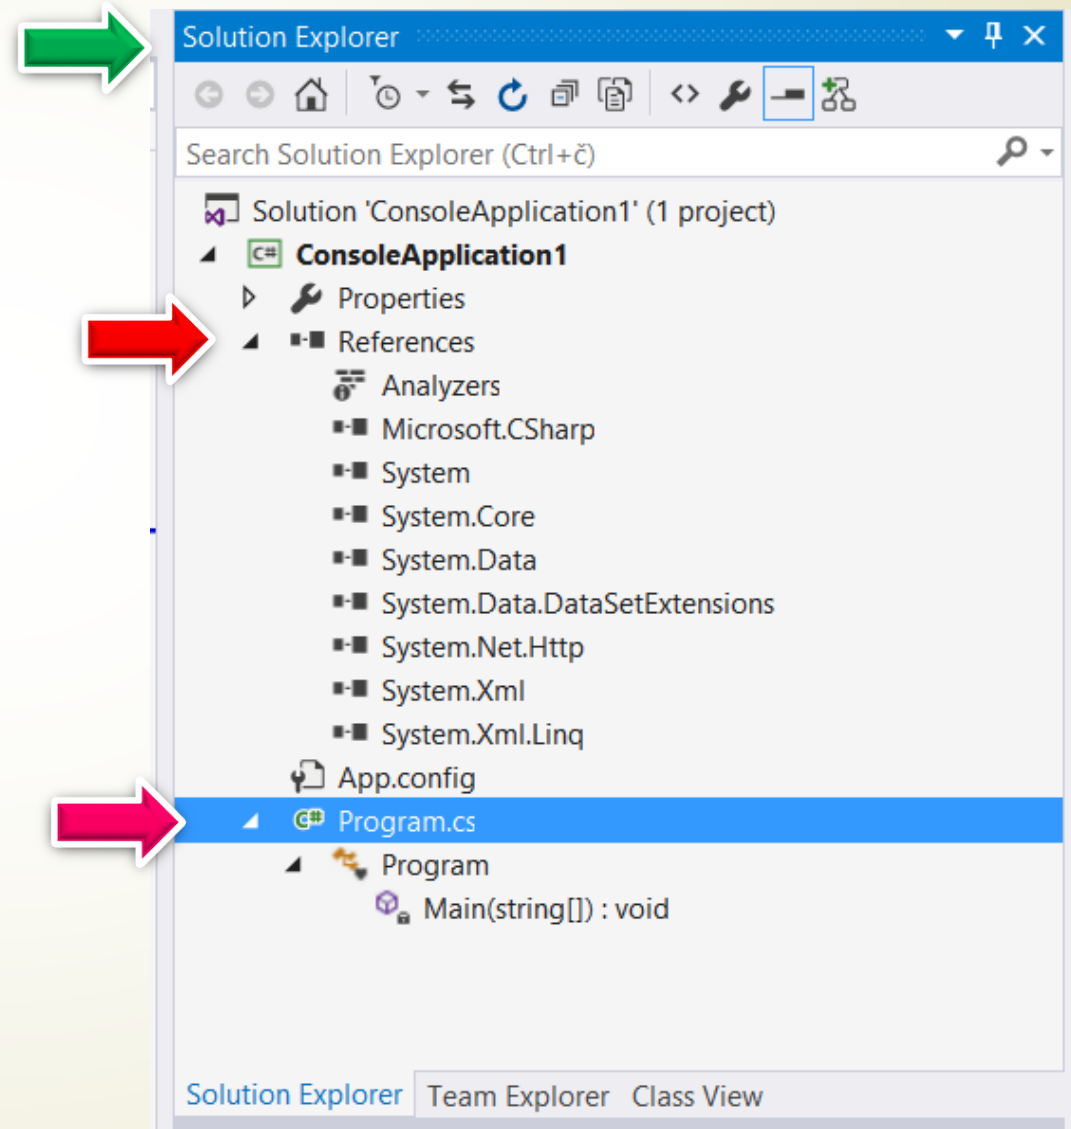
Solution Explorer

Search Solution Explorer (Ctrl+č)

Solution 'ConsoleApplication1' (1 project)
ConsoleApplication1
Properties
References
Analyzers
Microsoft.CSharp
System
System.Core
System.Data
System.Data.DataSetExtensions
System.Net.Http
System.Xml
System.Xml.Linq
App.config
Program.cs
Program
Main(string[]) : void

Solution Explorer Team Explorer Class View